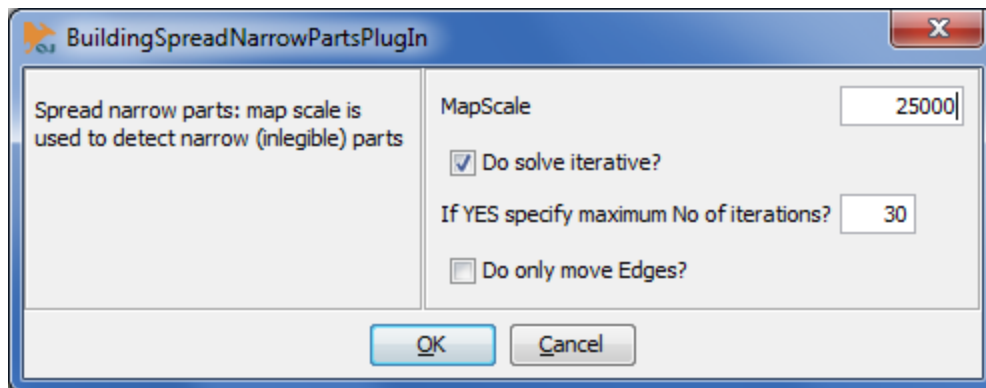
BuildingSpreadNarrowPartsPlugIn

X

Spread narrow parts: map scale is used to detect narrow (inlegible) parts

MapScale 25000

Do solve iterative?

If YES specify maximum No of iterations? 30

Do only move Edges?

OK

Cancel